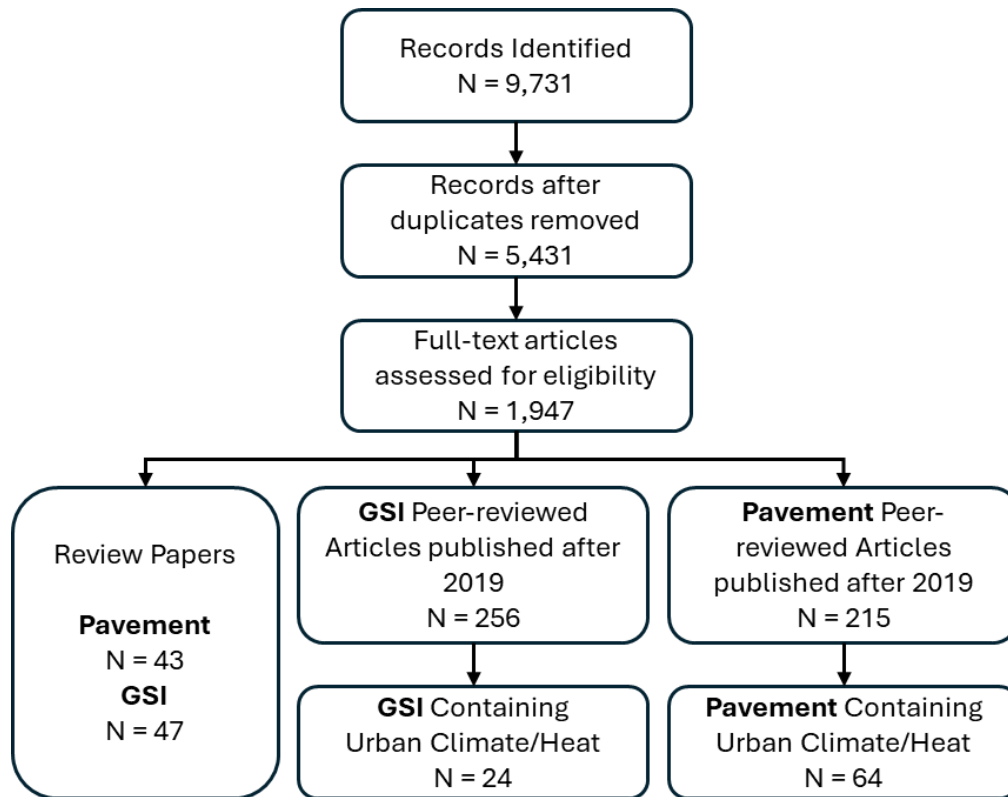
Records Identified
N = 9,731

Records after duplicates removed
N = 5,431

Full-text articles assessed for eligibility
N = 1,947

Review Papers

Pavement
N = 43
GSI
N = 47

GSI Peer-reviewed Articles published after 2019
N = 256

GSI Containing Urban Climate/Heat
N = 24

Pavement Peer-reviewed Articles published after 2019
N = 215

Pavement Containing Urban Climate/Heat
N = 64